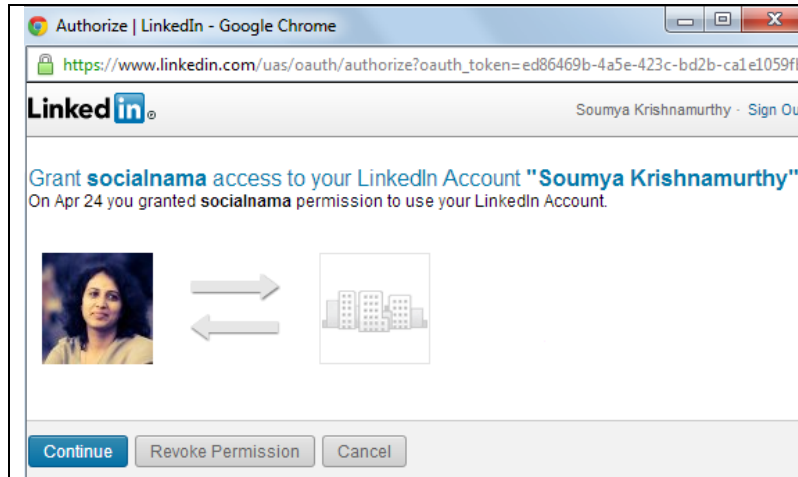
Authorize | LinkedIn - Google Chrome

https://www.linkedin.com/uas/oauth/authorize?oauth_token=ed86469b-4a5e-423c-bd2b-ca1e1059f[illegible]

Linked in

Soumya Krishnamurthy · Sign Ou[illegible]

Grant **socialnama** access to your LinkedIn Account **"Soumya Krishnamurthy"**

On Apr 24 you granted **socialnama** permission to use your LinkedIn Account.

Continue Revoke Permission Cancel